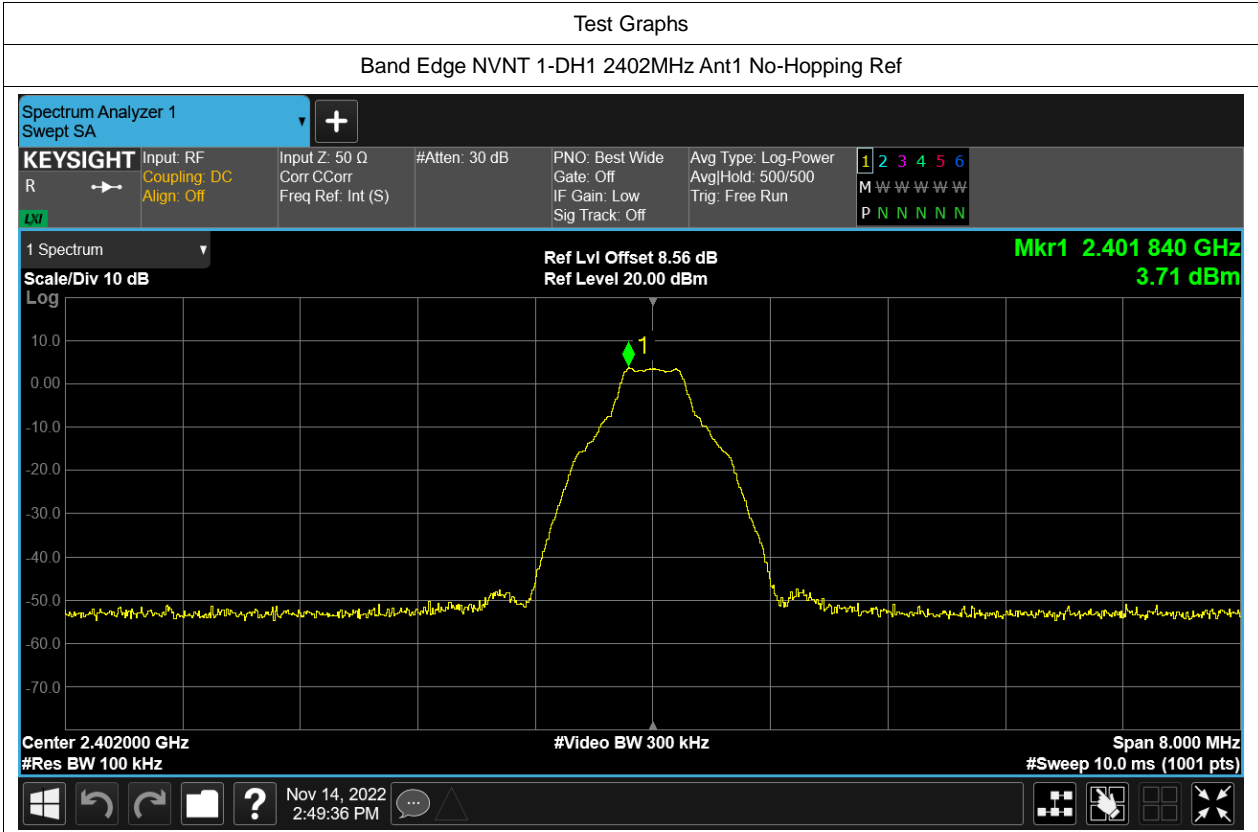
Test Graphs

Band Edge NVNT 1-DH1 2402MHz Ant1 No-Hopping Ref

Spectrum Analyzer 1
Swept SA

KEYSIGHT
R
LXI

Input: RF
Coupling: DC
Align: Off

Input Z: 50 Ω
Corr CCorr
Freq Ref: Int (S)

#Atten: 30 dB

PNO: Best Wide
Gate: Off
IF Gain: Low
Sig Track: Off

Avg Type: Log-Power
Avg|Hold: 500/500
Trig: Free Run

1 2 3 4 5 6
M W W W W W
P N N N N N

1 Spectrum

Scale/Div 10 dB
Log

Ref Lvl Offset 8.56 dB
Ref Level 20.00 dBm

Mkr1 2.401 840 GHz
3.71 dBm

10.0
0.00
-10.0
-20.0
-30.0
-40.0
-50.0
-60.0
-70.0

1

Center 2.402000 GHz
#Res BW 100 kHz

#Video BW 300 kHz

Span 8.000 MHz
#Sweep 10.0 ms (1001 pts)

Nov 14, 2022
2:49:36 PM